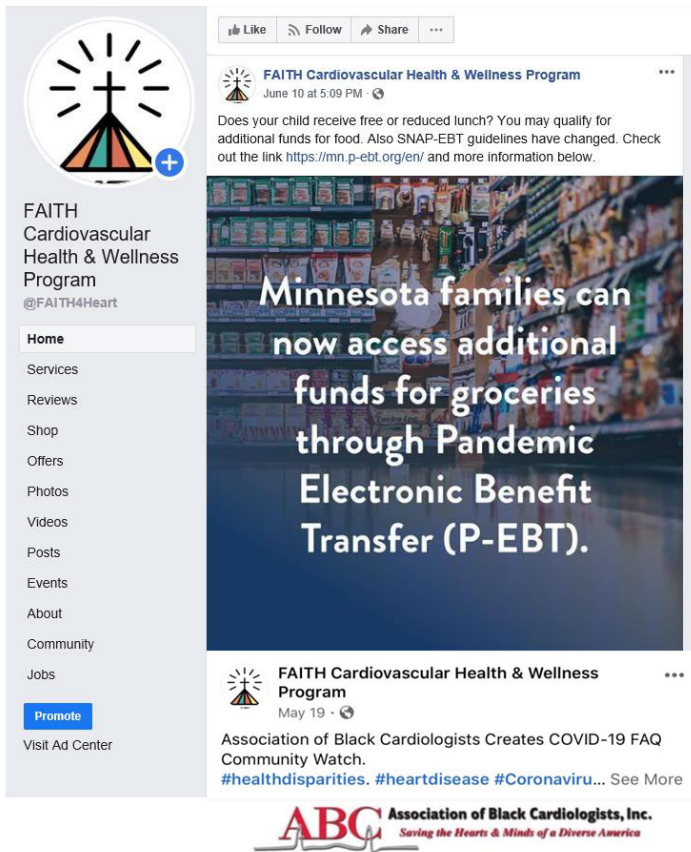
FAITH Cardiovascular Health & Wellness Program
@FAITH4Heart

Home
Services
Reviews
Shop
Offers
Photos
Videos
Posts
Events
About
Community
Jobs

Promote
Visit Ad Center

Like
Follow
Share
···

FAITH Cardiovascular Health & Wellness Program
June 10 at 5:09 PM ·

Does your child receive free or reduced lunch? You may qualify for additional funds for food. Also SNAP-EBT guidelines have changed. Check out the link https://mn.p-ebt.org/en/ and more information below.

Minnesota families can now access additional funds for groceries through Pandemic Electronic Benefit Transfer (P-EBT).

FAITH Cardiovascular Health & Wellness Program
May 19 ·

Association of Black Cardiologists Creates COVID-19 FAQ Community Watch.
#healthdisparities. #heartdisease #Coronaviru... See More

ABC Association of Black Cardiologists, Inc.
Saving the Hearts & Minds of a Diverse America